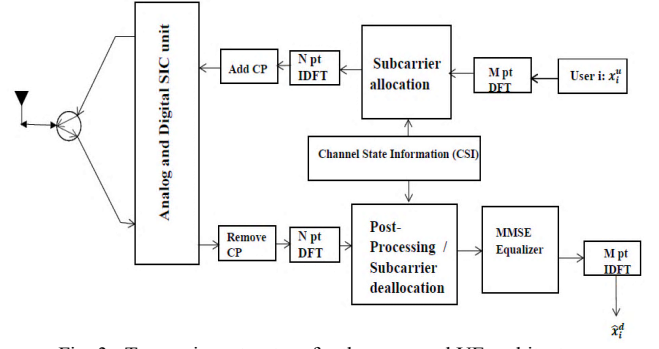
Analog and Digital SIC unit

Add CP

N pt IDFT

Subcarrier allocation

M pt DFT

User i: $x_i^u$

Channel State Information (CSI)

Remove CP

N pt DFT

Post-Processing / Subcarrier deallocation

MMSE Equalizer

M pt IDFT

$\hat{x}_i^d$

Fig. 2: Tr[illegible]